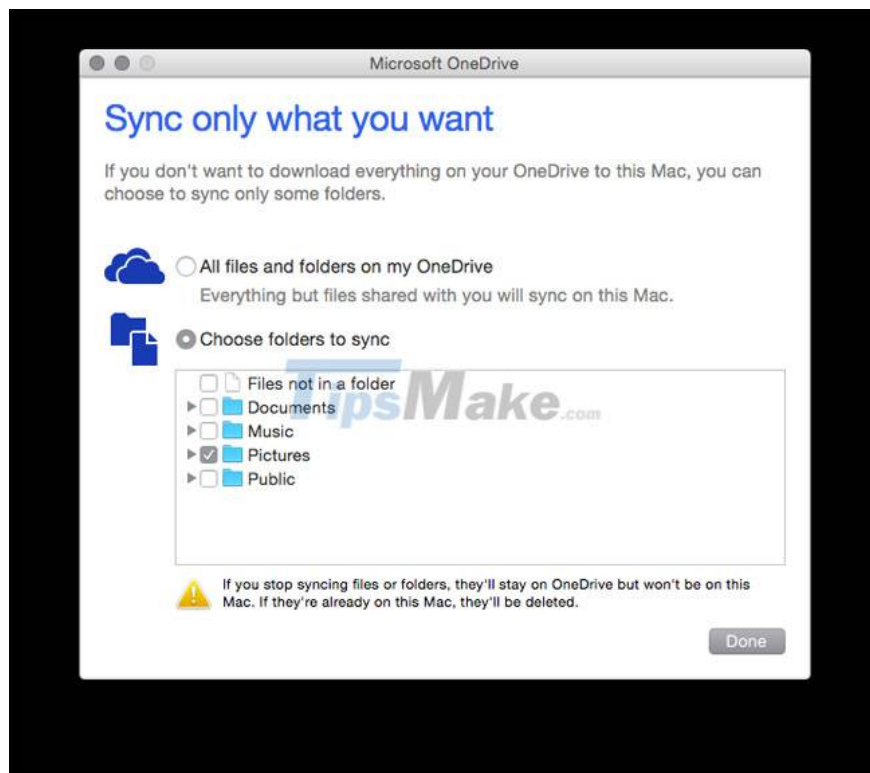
Microsoft OneDrive

Sync only what you want

If you don't want to download everything on your OneDrive to this Mac, you can choose to sync only some folders.

All files and folders on my OneDrive

Everything but files shared with you will sync on this Mac.

Choose folders to sync

Files not in a folder
Documents
Music
Pictures
Public

TipsMake.com

If you stop syncing files or folders, they'll stay on OneDrive but won't be on this Mac. If they're already on this Mac, they'll be deleted.

Done